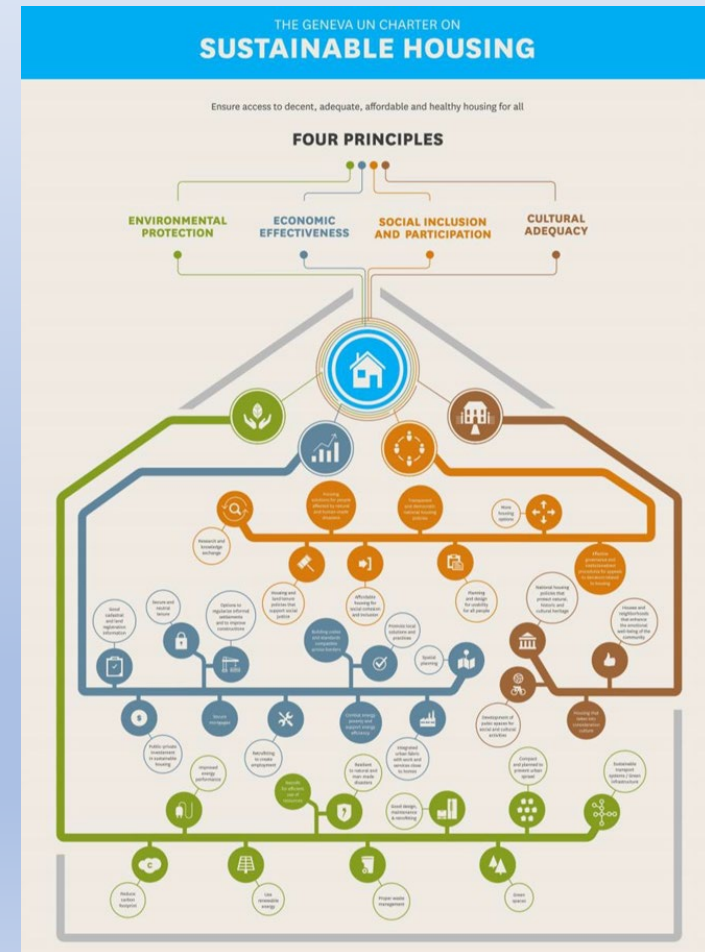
THE GENEVA UN CHARTER ON
SUSTAINABLE HOUSING

Ensure access to decent, adequate, affordable and healthy housing for all

FOUR PRINCIPLES

ENVIRONMENTAL PROTECTION

ECONOMIC EFFECTIVENESS

SOCIAL INCLUSION AND PARTICIPATION

CULTURAL ADEQUACY

Housing solutions for people affected by natural and human-made disasters

Transparent and democratic national housing policies

More housing options

Research and knowledge exchange

Effective preferential and implementation procedures for spatial planning related to housing

Housing and land tenure policies that support social justice

Affordable housing for social cohesion and inclusion

Planning and design for usability for all people

National housing policies that protect natural, historic and cultural heritage

Houses and neighborhoods that enhance the emotional well-being of the community

Good cadastral and land registration information

Secure and neutral tenure

Options to regularize informal settlements and to improve construction

Building codes and standards, compatible across borders

Promote local solutions and practices

Spatial planning

Housing that takes into consideration culture

Development of public spaces for social and cultural activities

Secure mortgages

Critical energy poverty and support energy efficiency

Integrated urban fabric with work and services close to homes

Public private investment in sustainable housing

Retrofitting to create employment

Improved energy performance

Resilient to natural and man-made disasters

Compact and planned to prevent urban sprawl

Sustainable transport systems / Green infrastructure

Retrofit for efficient use of resources

Good design, maintenance & retrofitting

Reduce carbon footprint

Use renewable energy

Proper waste management

Green spaces